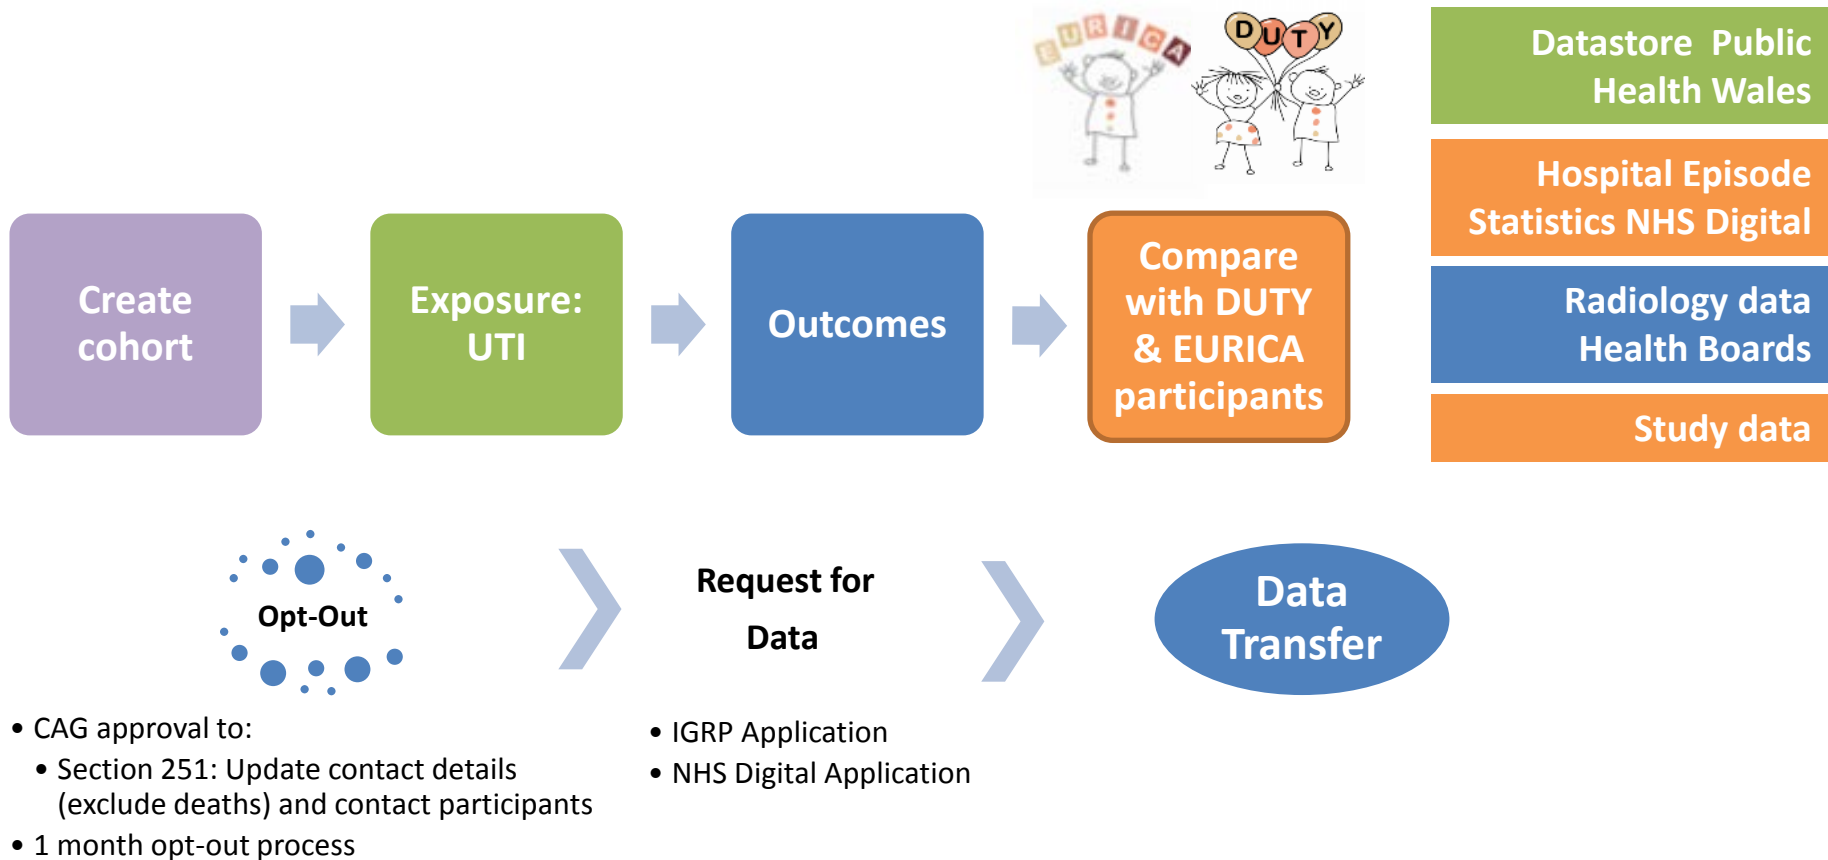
EURICA

DUTY

Datastore Public Health Wales

Hospital Episode Statistics NHS Digital

Radiology data Health Boards

Study data

Create cohort

Exposure: UTI

Outcomes

Compare with DUTY & EURICA participants

Opt-Out

Request for Data

Data Transfer

• CAG approval to:
 • Section 251: Update contact details (exclude deaths) and contact participants
• 1 month opt-out process

• IGRP Application
• NHS Digital Application